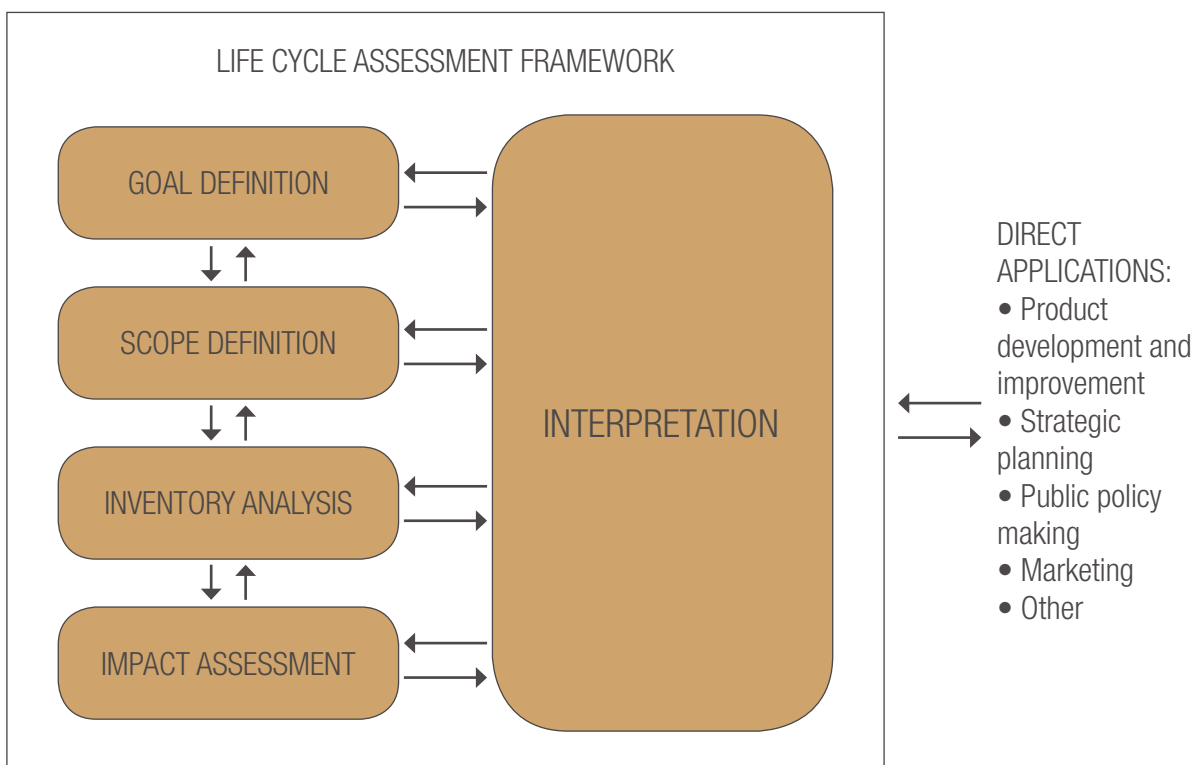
LIFE CYCLE ASSESSMENT FRAMEWORK

GOAL DEFINITION

SCOPE DEFINITION

INVENTORY ANALYSIS

IMPACT ASSESSMENT

INTERPRETATION

DIRECT APPLICATIONS:
• Product development and improvement
• Strategic planning
• Public policy making
• Marketing
• Other